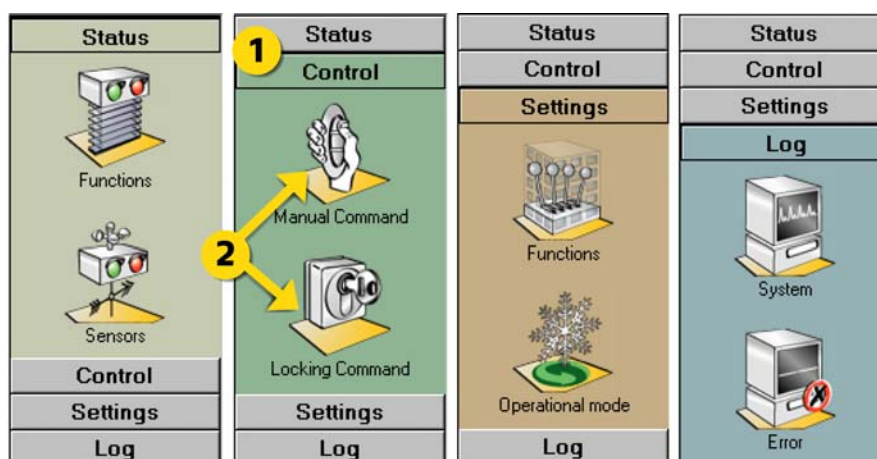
Status

Functions

Sensors

Control

Settings

Log

Status

1

Control

Manual Command

2

Locking Command

Settings

Log

Status

Control

Settings

Functions

Operational mode

Log

Status

Control

Settings

Log

System

Error